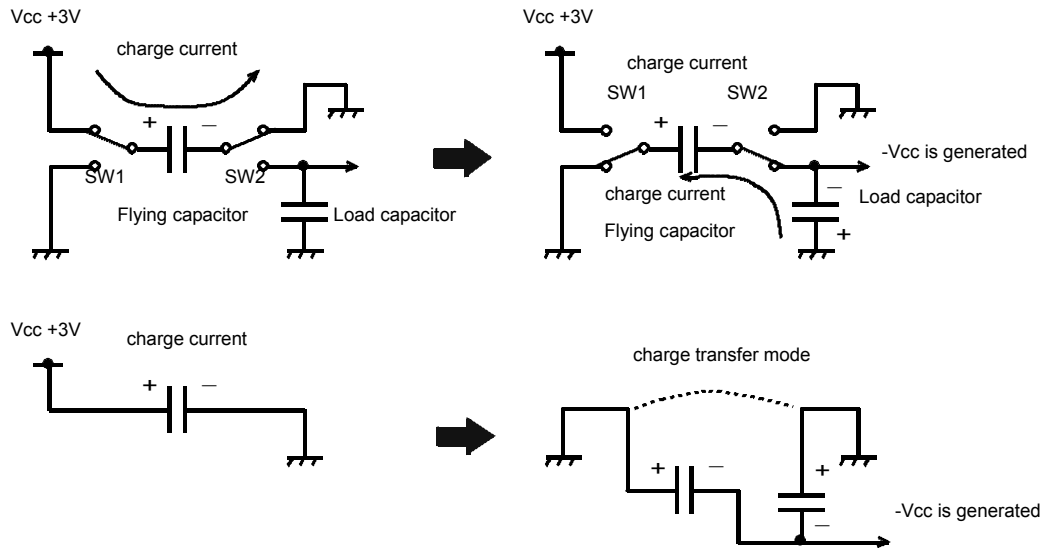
Vcc +3V

charge current

+ –

SW1

SW2

Flying capacitor

Load capacitor

Vcc +3V

charge current

SW1

SW2

+ –

-Vcc is generated

charge current

–

Load capacitor

Flying capacitor

+

Vcc +3V

charge current

+ –

charge transfer mode

+ –

+

–

-Vcc is generated